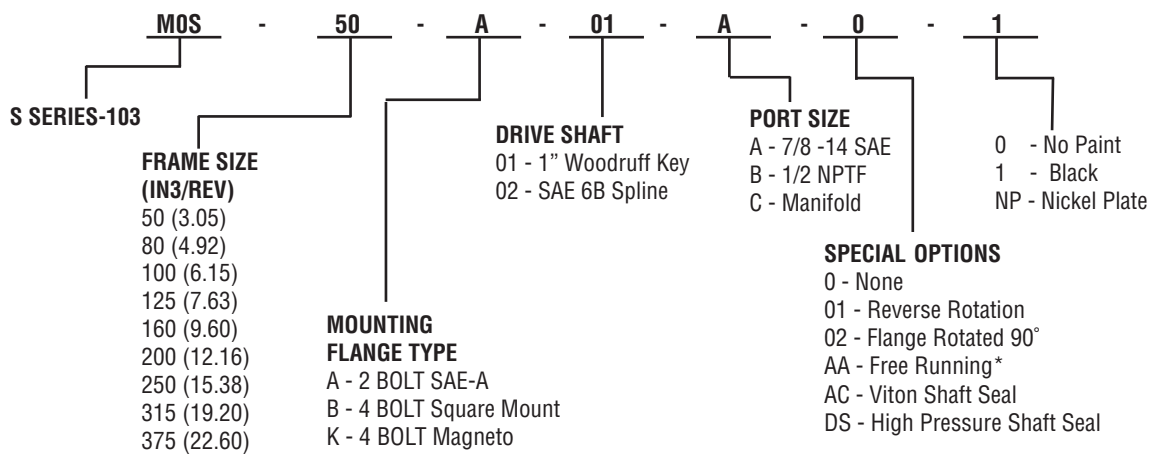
M0S - 50 - A - 01 - A - 0 - 1

S SERIES-103

FRAME SIZE (IN3/REV)
50 (3.05)
80 (4.92)
100 (6.15)
125 (7.63)
160 (9.60)
200 (12.16)
250 (15.38)
315 (19.20)
375 (22.60)

MOUNTING FLANGE TYPE
A - 2 BOLT SAE-A
B - 4 BOLT Square Mount
K - 4 BOLT Magneto

DRIVE SHAFT
01 - 1" Woodruff Key
02 - SAE 6B Spline

PORT SIZE
A - 7/8 -14 SAE
B - 1/2 NPTF
C - Manifold

SPECIAL OPTIONS
0 - None
01 - Reverse Rotation
02 - Flange Rotated 90°
AA - Free Running*
AC - Viton Shaft Seal
DS - High Pressure Shaft Seal

0 - No Paint
1 - Black
NP - Nickel Plate